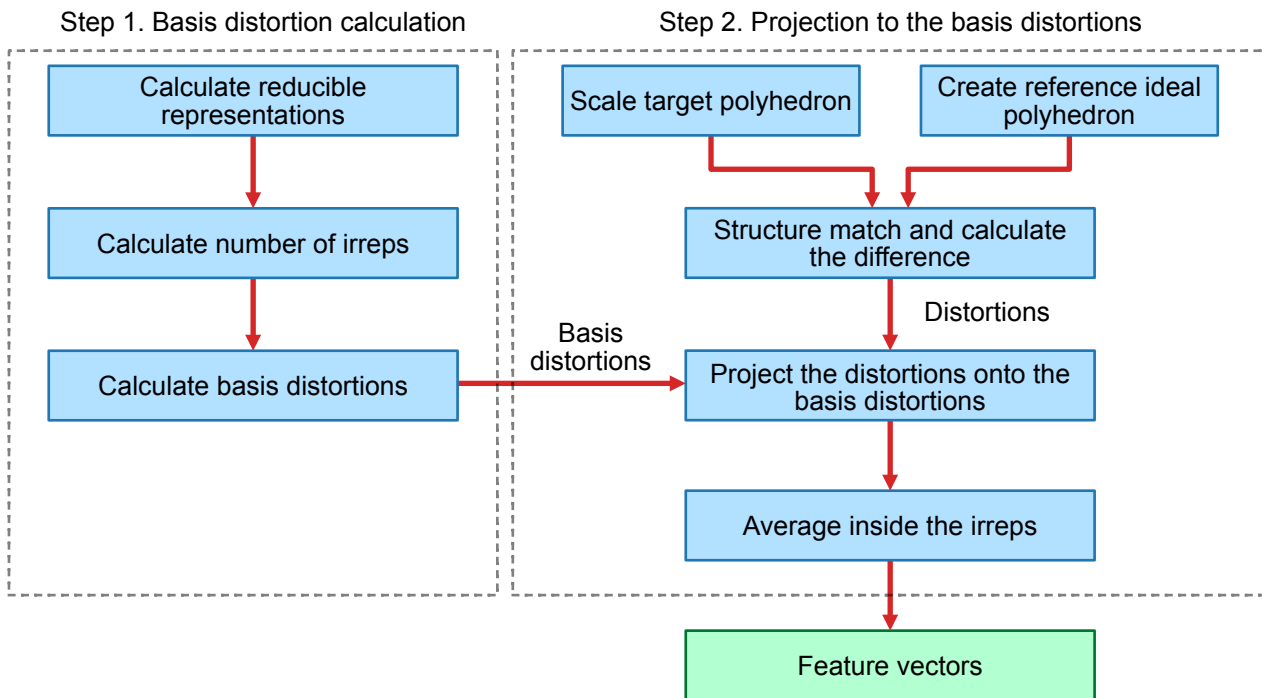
Step 1. Basis distortion calculation

Calculate reducible representations

Calculate number of irreps

Calculate basis distortions

Step 2. Projection to the basis distortions

Scale target polyhedron

Create reference ideal polyhedron

Structure match and calculate the difference

Distortions

Basis distortions

Project the distortions onto the basis distortions

Average inside the irreps

Feature vectors